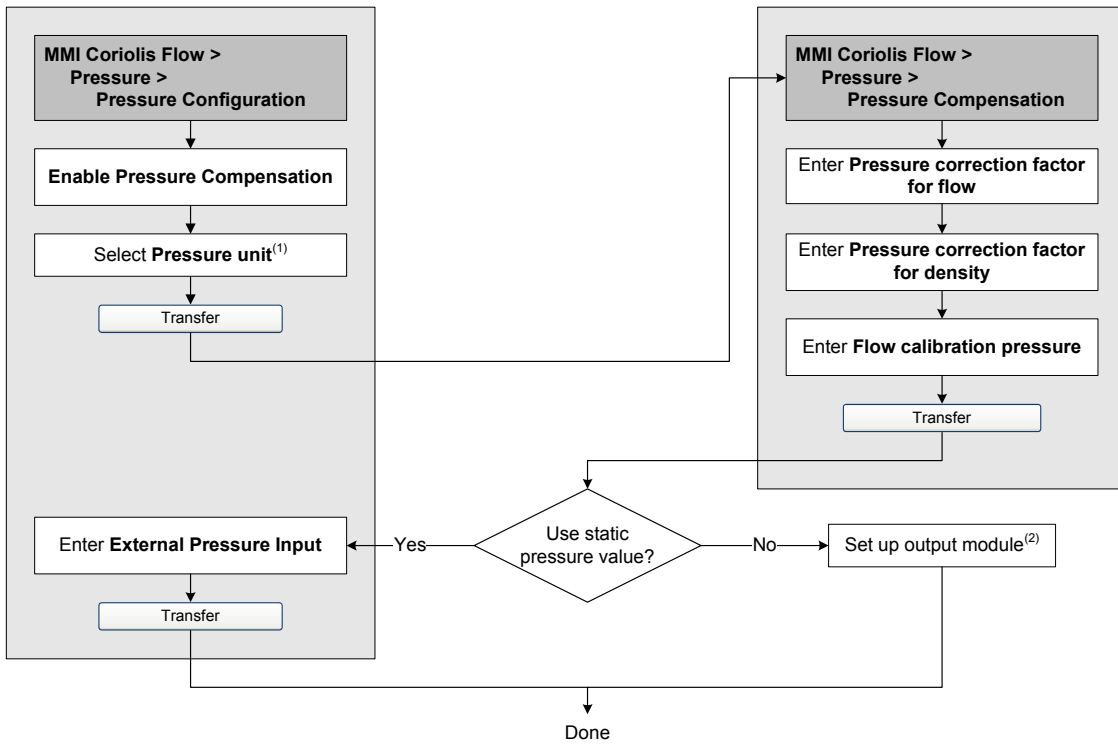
MMI Coriolis Flow > Pressure > Pressure Configuration

Enable Pressure Compensation

Select Pressure unit$^{(1)}$

Transfer

MMI Coriolis Flow > Pressure > Pressure Compensation

Enter Pressure correction factor for flow

Enter Pressure correction factor for density

Enter Flow calibration pressure

Transfer

Use static pressure value?

Yes

Enter External Pressure Input

Transfer

No

Set up output module$^{(2)}$

Done